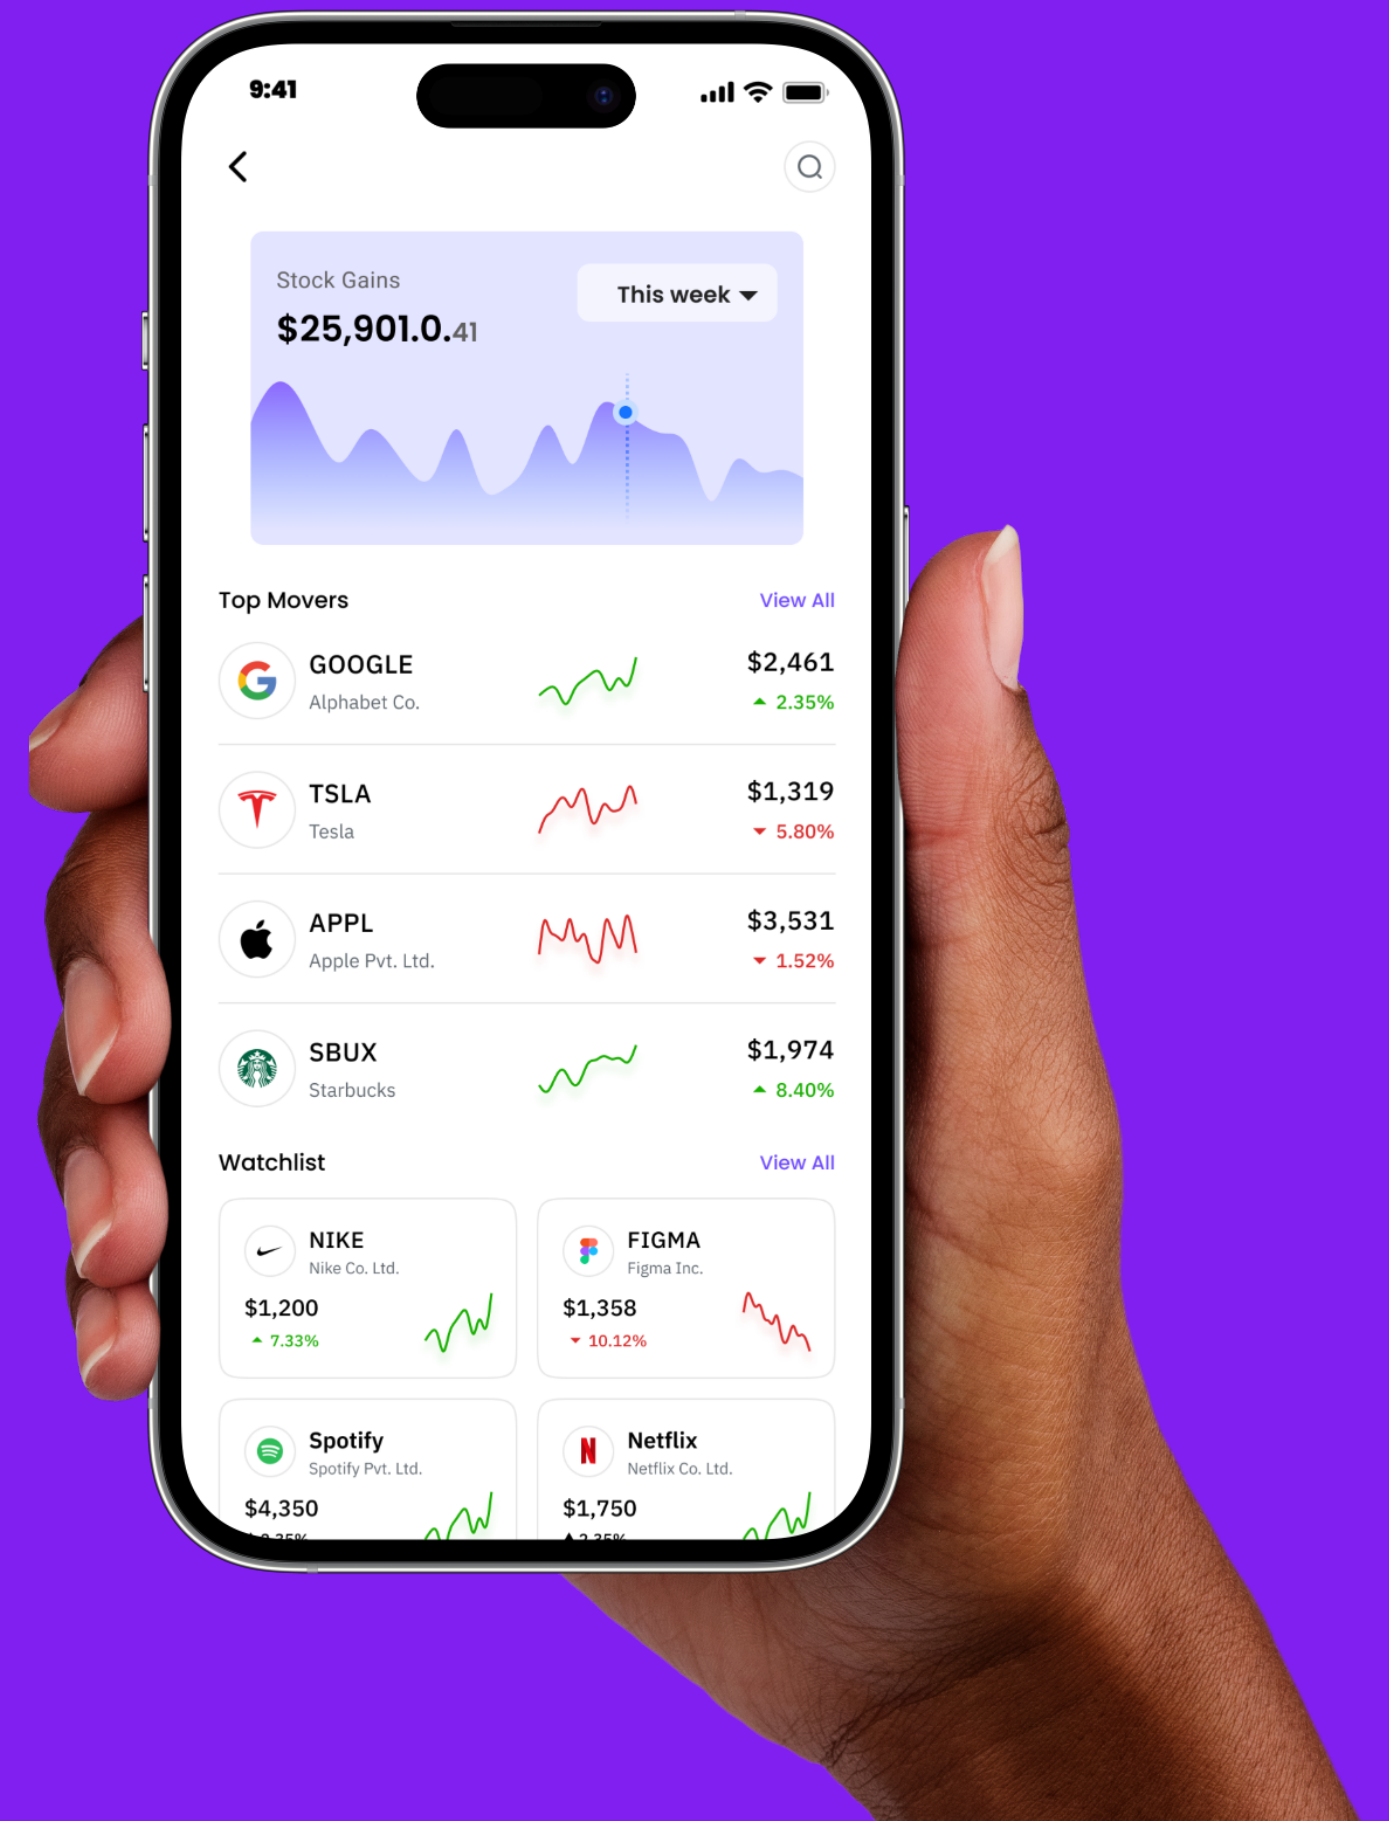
9:41

Stock Gains
$25,901.0.41
This week

Top Movers
View All

GOOGLE
Alphabet Co.
$2,461
2.35%

TSLA
Tesla
$1,319
5.80%

APPL
Apple Pvt. Ltd.
$3,531
1.52%

SBUX
Starbucks
$1,974
8.40%

Watchlist
View All

NIKE
Nike Co. Ltd.
$1,200
7.33%

FIGMA
Figma Inc.
$1,358
10.12%

Spotify
Spotify Pvt. Ltd.
$4,350
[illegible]

Netflix
Netflix Co. Ltd.
$1,750
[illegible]